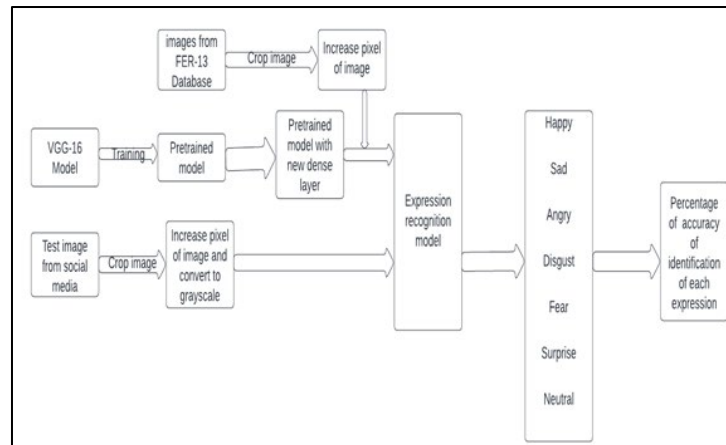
images from FER-13 Database

Crop image

Increase pixel of image

VGG-16 Model

Training

Pretrained model

Pretrained model with new dense layer

Expression recognition model

Test image from social media

Crop image

Increase pixel of image and convert to grayscale

Happy

Sad

Angry

Disgust

Fear

Surprise

Neutral

Percentage of accuracy of identification of each expression